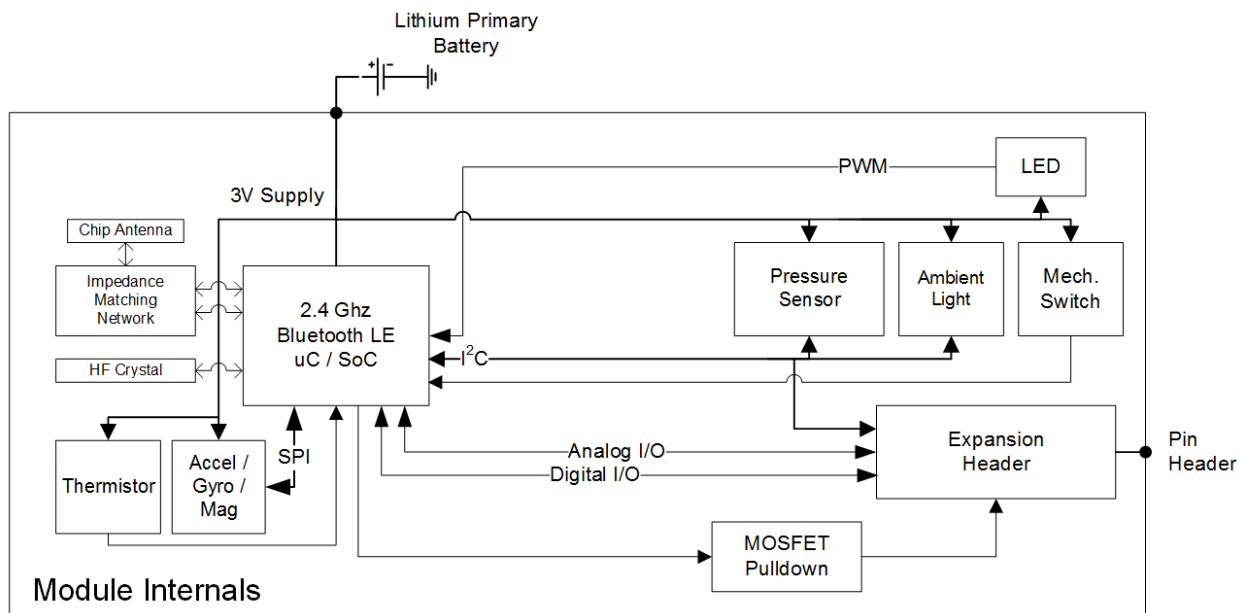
Lithium Primary Battery

+ -

PWM

LED

3V Supply

Chip Antenna

Impedance Matching Network

2.4 Ghz Bluetooth LE uC / SoC

Pressure Sensor

Ambient Light

Mech. Switch

HF Crystal

$I^2C$

Thermistor

Accel / Gyro / Mag

SPI

Analog I/O

Digital I/O

Expansion Header

Pin Header

MOSFET Pulldown

Module Internals